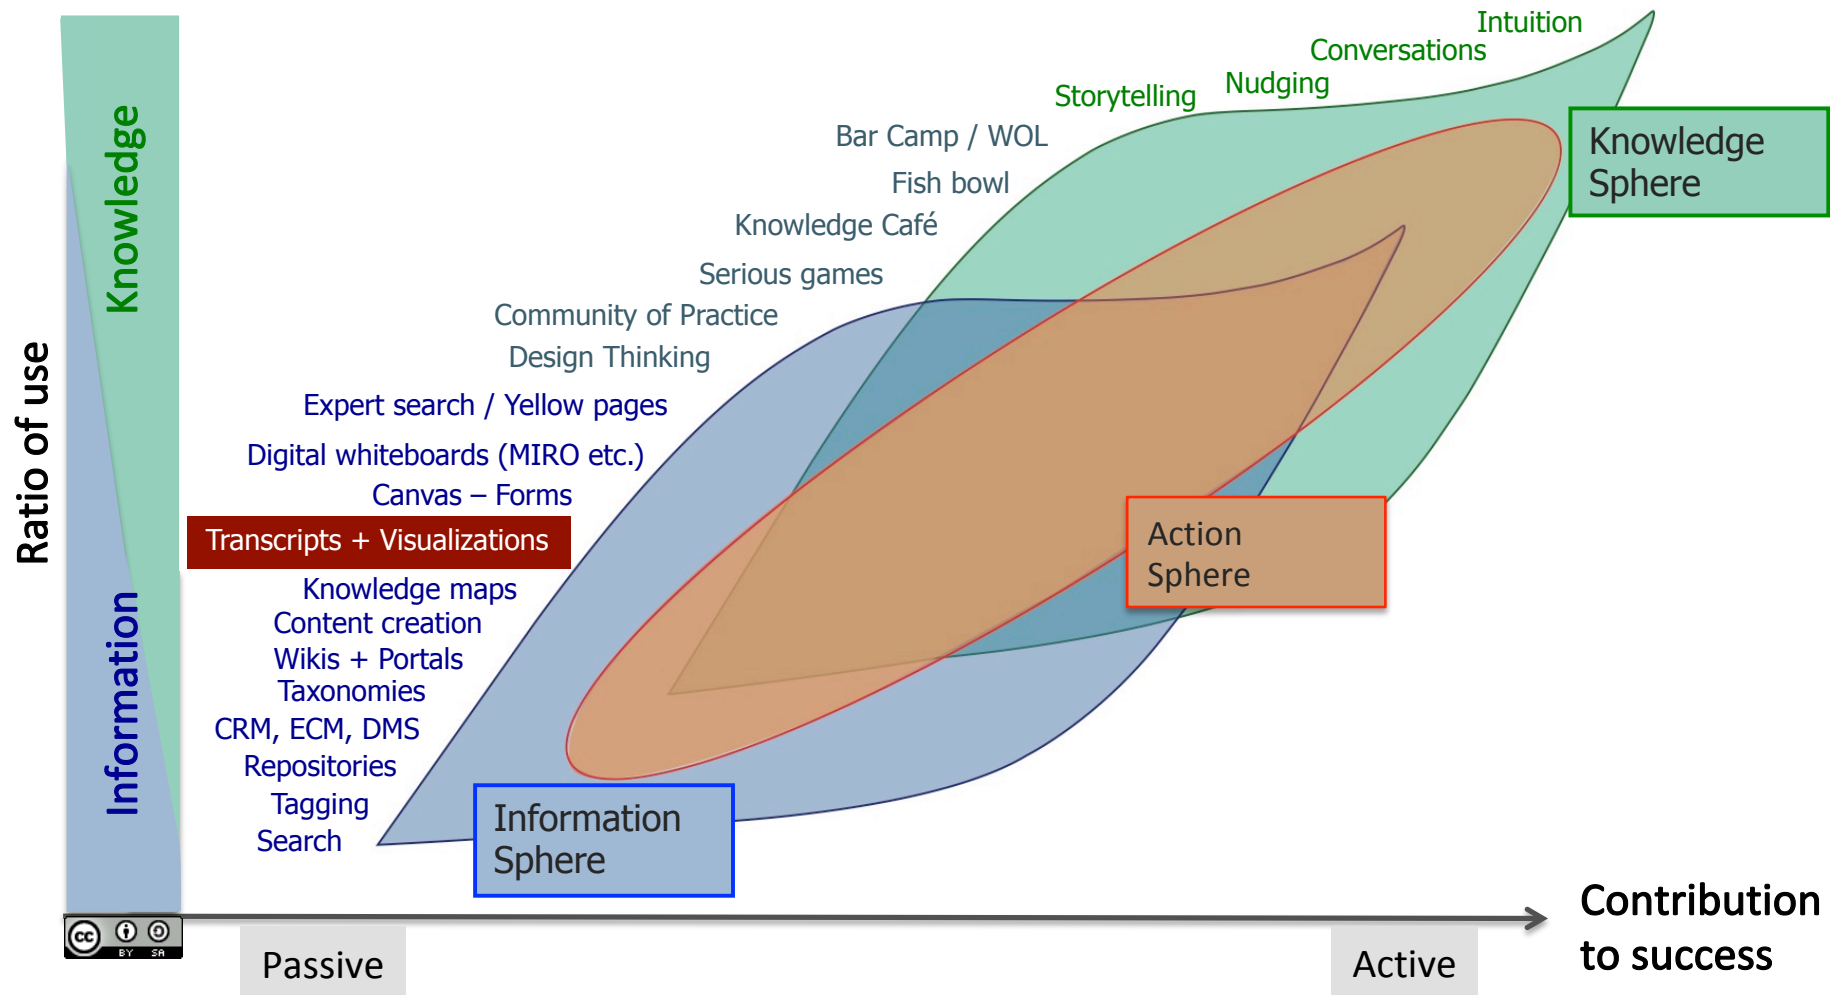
Ratio of use

Knowledge

Information

Intuition
Conversations
Nudging
Storytelling
Bar Camp / WOL
Fish bowl
Knowledge Café
Serious games
Community of Practice
Design Thinking
Expert search / Yellow pages
Digital whiteboards (MIRO etc.)
Canvas – Forms
Transcripts + Visualizations
Knowledge maps
Content creation
Wikis + Portals
Taxonomies
CRM, ECM, DMS
Repositories
Tagging
Search

Knowledge Sphere

Action Sphere

Information Sphere

cc BY SA

Passive

Active

Contribution to success